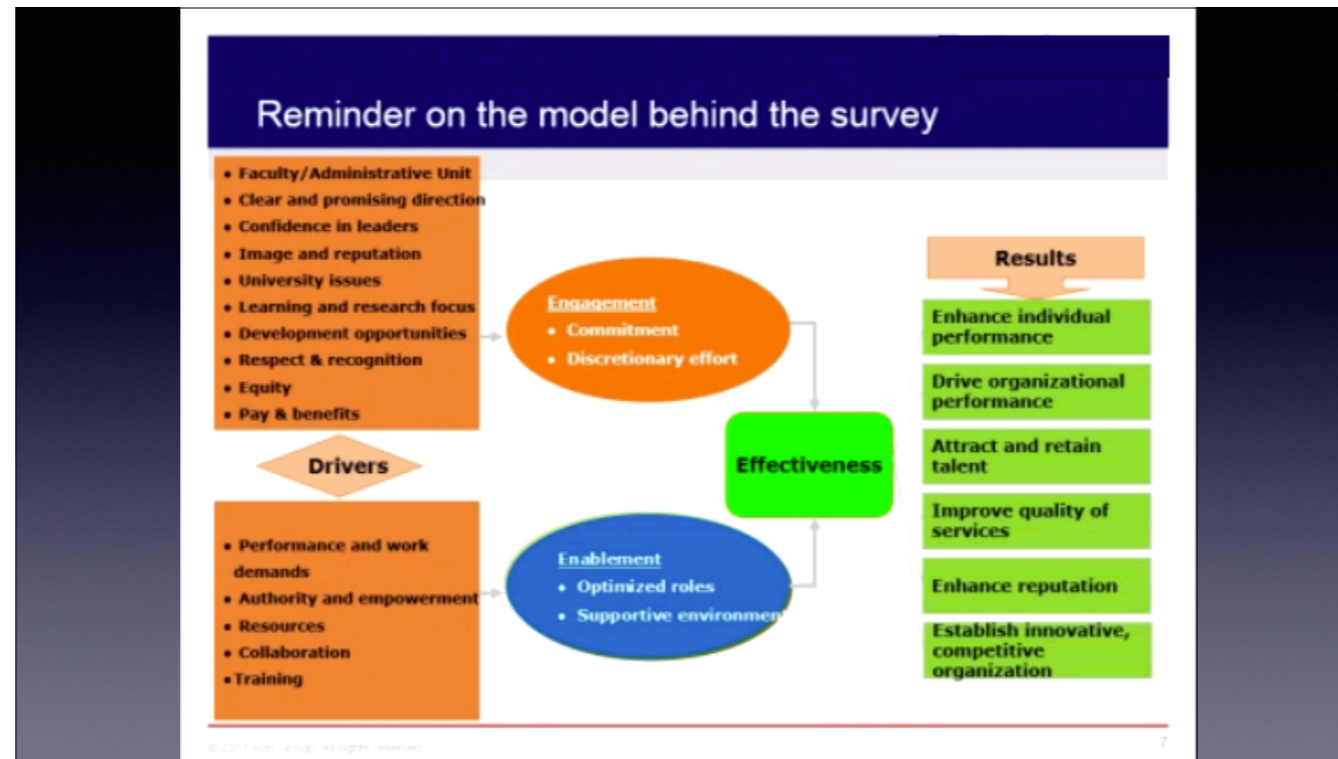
Reminder on the model behind the survey

• Faculty/Administrative Unit
• Clear and promising direction
• Confidence in leaders
• Image and reputation
• University issues
• Learning and research focus
• Development opportunities
• Respect & recognition
• Equity
• Pay & benefits

Drivers

• Performance and work demands
• Authority and empowerment
• Resources
• Collaboration
• Training

Engagement
• Commitment
• Discretionary effort

Enablement
• Optimized roles
• Supportive environmen

Effectiveness

Results

Enhance individual performance

Drive organizational performance

Attract and retain talent

Improve quality of services

Enhance reputation

Establish innovative, competitive organization

© 2011 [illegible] Group. All rights reserved.

7